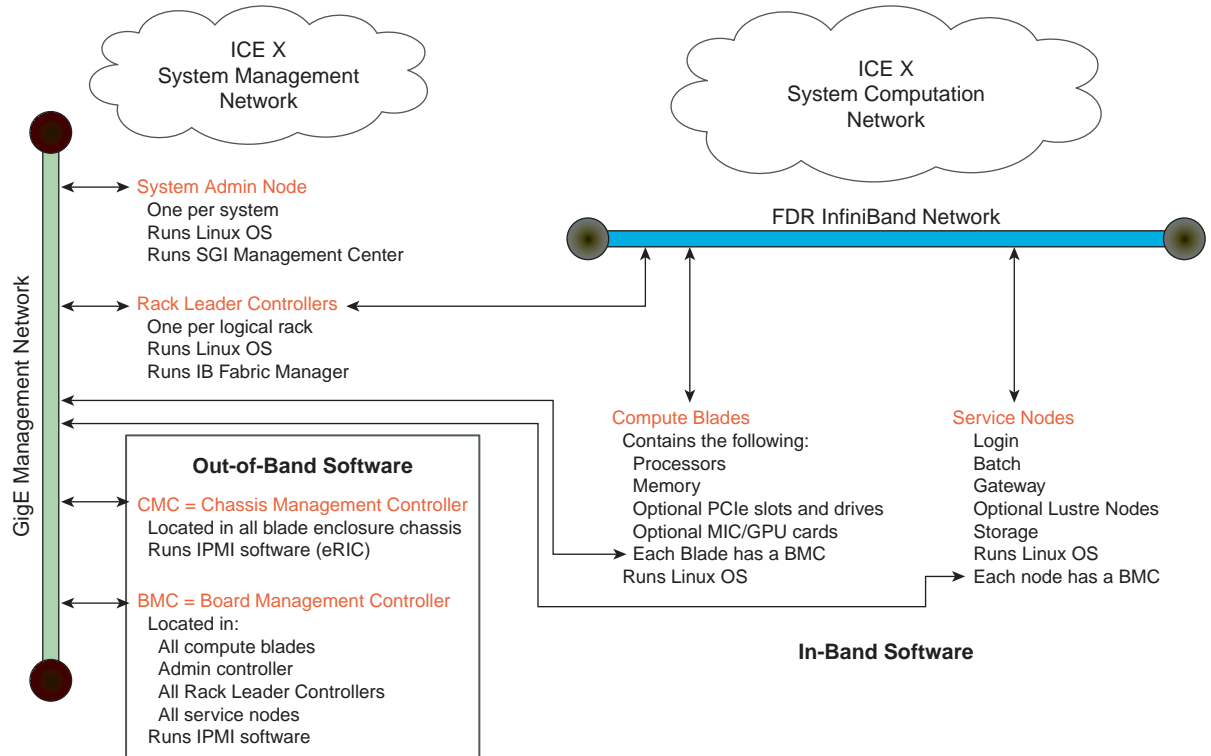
ICE X
System Management
Network

ICE X
System Computation
Network

GigE Management Network

System Admin Node
One per system
Runs Linux OS
Runs SGI Management Center

FDR InfiniBand Network

Rack Leader Controllers
One per logical rack
Runs Linux OS
Runs IB Fabric Manager

Out-of-Band Software

CMC = Chassis Management Controller
Located in all blade enclosure chassis
Runs IPMI software (eRIC)

BMC = Board Management Controller
Located in:
All compute blades
Admin controller
All Rack Leader Controllers
All service nodes
Runs IPMI software

Compute Blades
Contains the following:
Processors
Memory
Optional PCIe slots and drives
Optional MIC/GPU cards
Each Blade has a BMC
Runs Linux OS

Service Nodes
Login
Batch
Gateway
Optional Lustre Nodes
Storage
Runs Linux OS
Each node has a BMC

In-Band Software